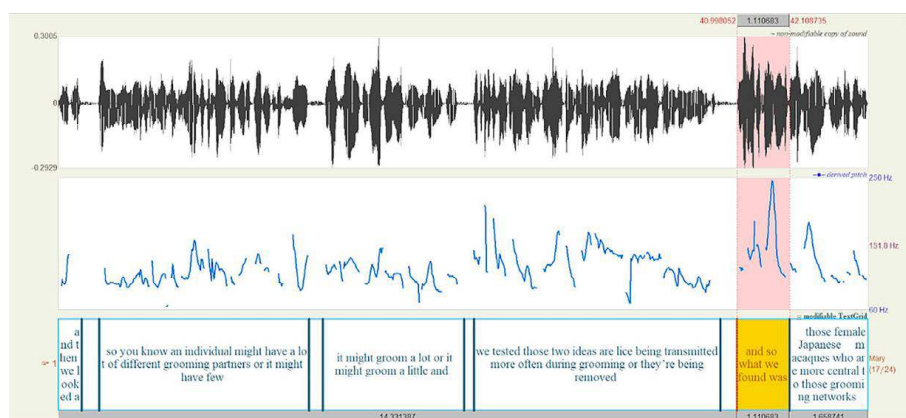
40.998052 1.110683 42.108735
0.3005
~ non-modifiable copy of sound
0
-0.2929
derived pitch 250 Hz
151.8 Hz
60 Hz
modifiable TextGrid
1
a nd t hen we l ook ed a
so you know an individual might have a lo t of different grooming partners or it might have few
it might groom a lot or it might groom a little and
we tested those two ideas are lice being transmitted more often during grooming or they're being removed
and so what we found was
those female Japanese m acaques who ar e more central t o those groomi ng networks
Mary (17/24)
14.331387
1.110683
1.658741